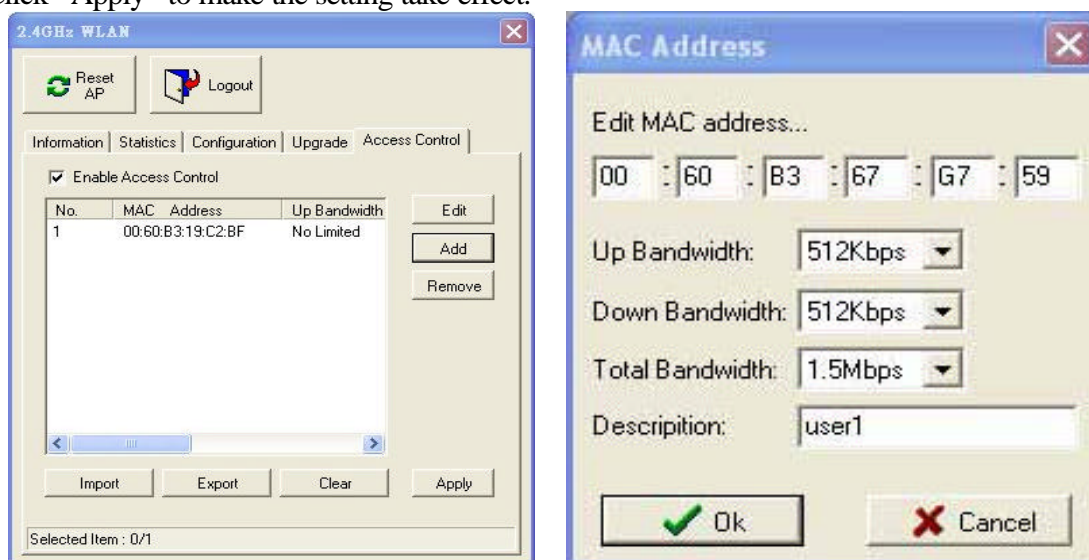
click "Apply" to make the setting take effect.

2.4GHz WLAN

Reset AP

Logout

Information | Statistics | Configuration | Upgrade | Access Control

Enable Access Control

| No. | MAC Address | Up Bandwidth |
|---|---|---|
| 1 | 00:60:B3:19:C2:BF | No Limited |

Edit

Add

Remove

Import

Export

Clear

Apply

Selected Item : 0/1

MAC Address

Edit MAC address...

00 : 60 : B3 : 67 : G7 : 59

Up Bandwidth: 512Kbps

Down Bandwidth: 512Kbps

Total Bandwidth: 1.5Mbps

Descripition: user1

Ok

Cancel